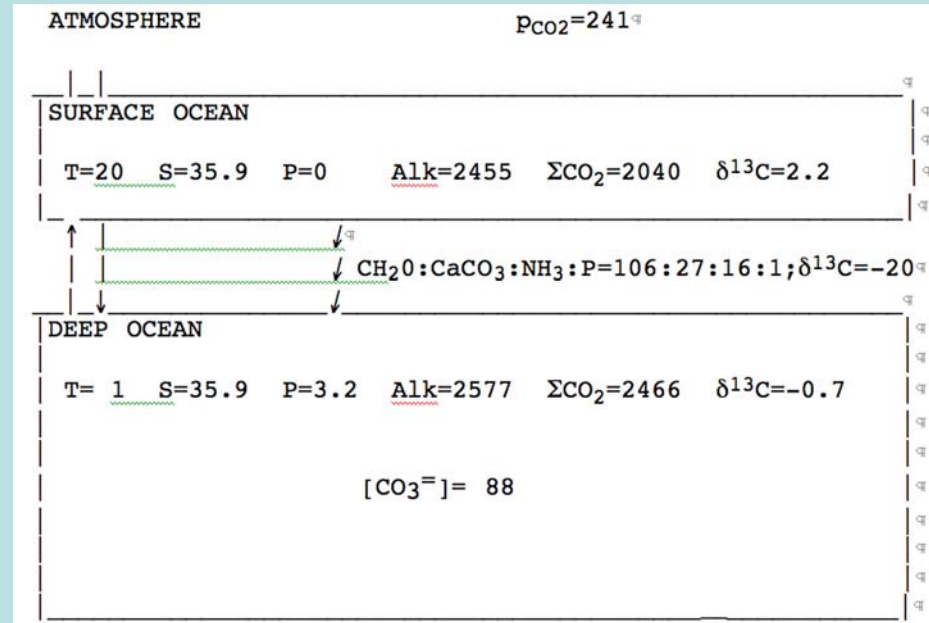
ATMOSPHERE $p_{CO2}$=241

SURFACE OCEAN

T=20 S=35.9 P=0 Alk=2455 $\Sigma CO_2$=2040 $\delta^{13}C$=2.2

$CH_20:CaCO_3:NH_3:P$=106:27:16:1;$\delta^{13}C$=-20

DEEP OCEAN

T= 1 S=35.9 P=3.2 Alk=2577 $\Sigma CO_2$=2466 $\delta^{13}C$=-0.7

$[CO_3^{=}]$= 88